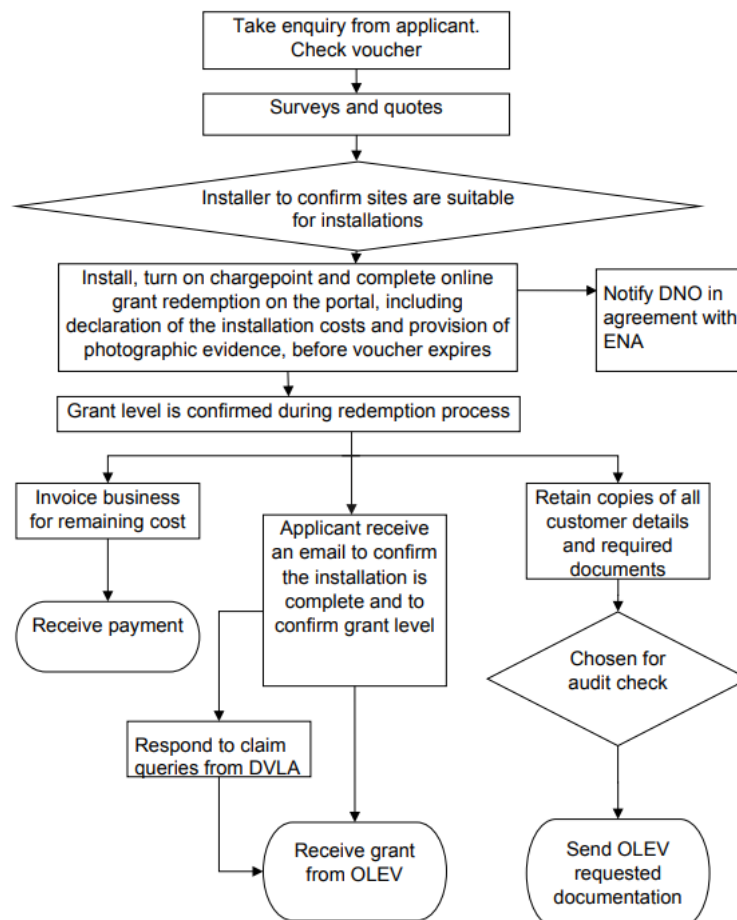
Take enquiry from applicant. Check voucher

Surveys and quotes

Installer to confirm sites are suitable for installations

Install, turn on chargepoint and complete online grant redemption on the portal, including declaration of the installation costs and provision of photographic evidence, before voucher expires

Notify DNO in agreement with ENA

Grant level is confirmed during redemption process

Invoice business for remaining cost

Receive payment

Applicant receive an email to confirm the installation is complete and to confirm grant level

Respond to claim queries from DVLA

Receive grant from OLEV

Retain copies of all customer details and required documents

Chosen for audit check

Send OLEV requested documentation